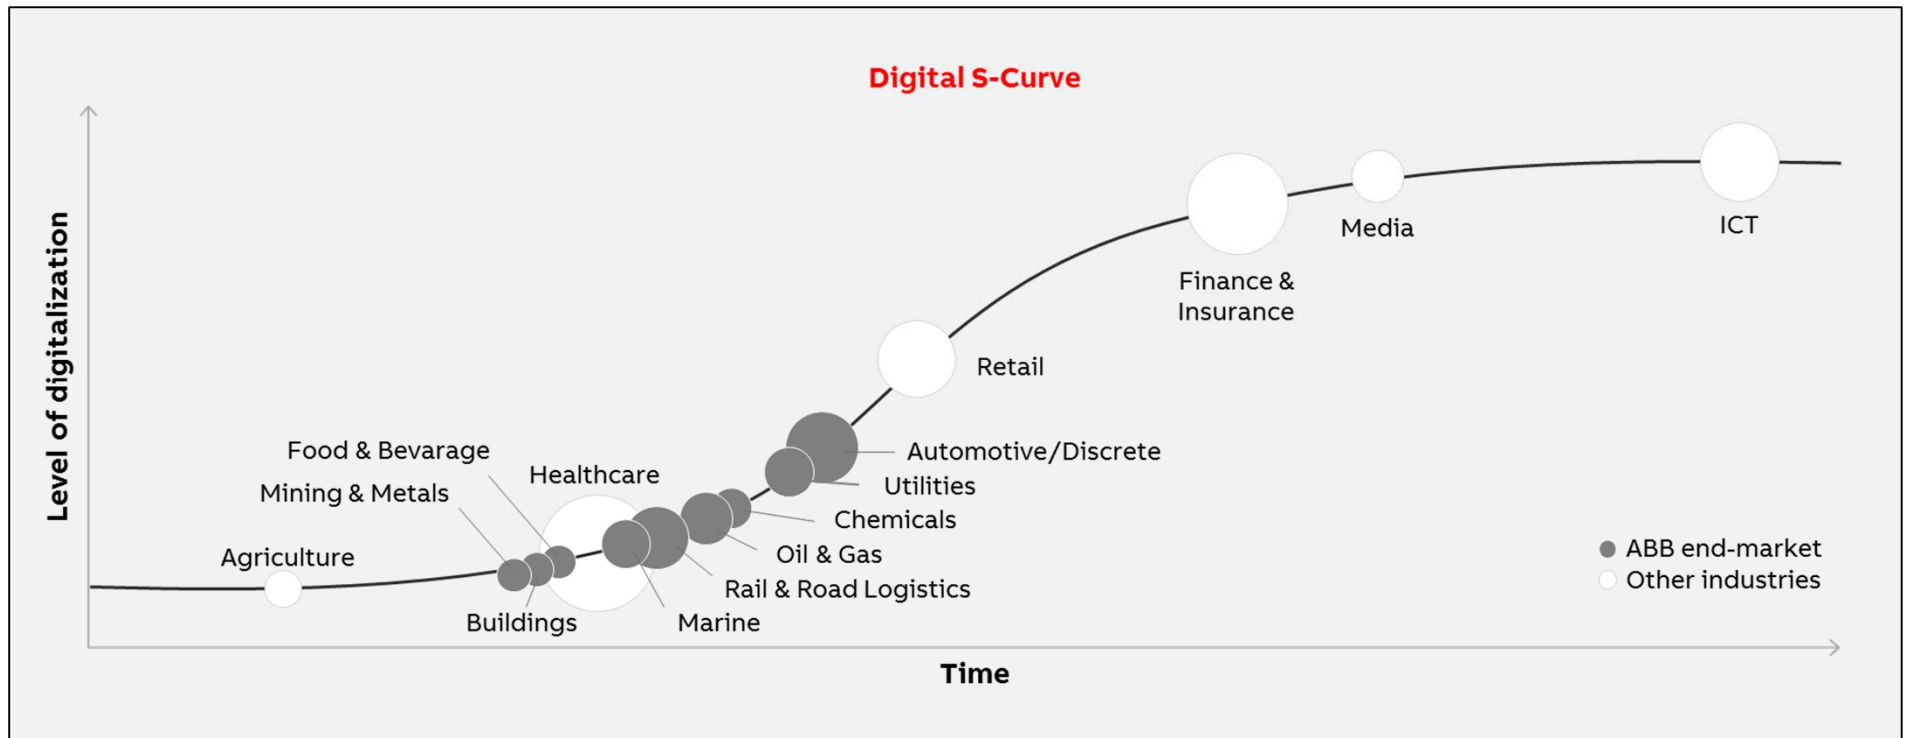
Digital S-Curve

Level of digitalization

Time

Agriculture

Food & Bevarage

Mining & Metals

Buildings

Healthcare

Marine

Rail & Road Logistics

Oil & Gas

Chemicals

Utilities

Automotive/Discrete

Retail

Finance & Insurance

Media

ICT

ABB end-market

Other industries